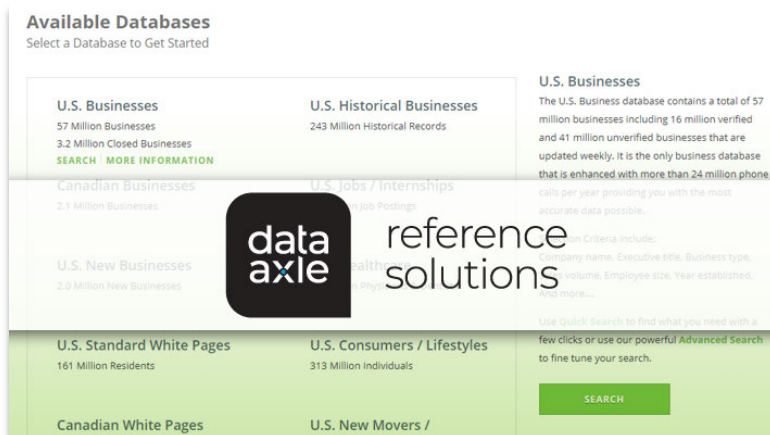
Available Databases
Select a Database to Get Started

U.S. Businesses
57 Million Businesses
3.2 Million Closed Businesses
SEARCH | MORE INFORMATION

U.S. Historical Businesses
243 Million Historical Records

Canadian Businesses
2.1 Million Businesses

U.S. Jobs / Internships
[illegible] Job Postings

U.S. New Businesses
2.0 Million New Businesses

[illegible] Healthcare
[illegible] Physicians

U.S. Standard White Pages
161 Million Residents

U.S. Consumers / Lifestyles
313 Million Individuals

Canadian White Pages

U.S. New Movers /

U.S. Businesses
The U.S. Business database contains a total of 57 million businesses including 16 million verified and 41 million unverified businesses that are updated weekly. It is the only business database that is enhanced with more than 24 million phone calls per year providing you with the most accurate data possible.

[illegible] Criteria include:
Company name, Executive title, Business type, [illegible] volume, Employee size, Year established, And more...

Use Quick Search to find what you need with a few clicks or use our powerful Advanced Search to fine tune your search.

SEARCH

data axle

reference solutions